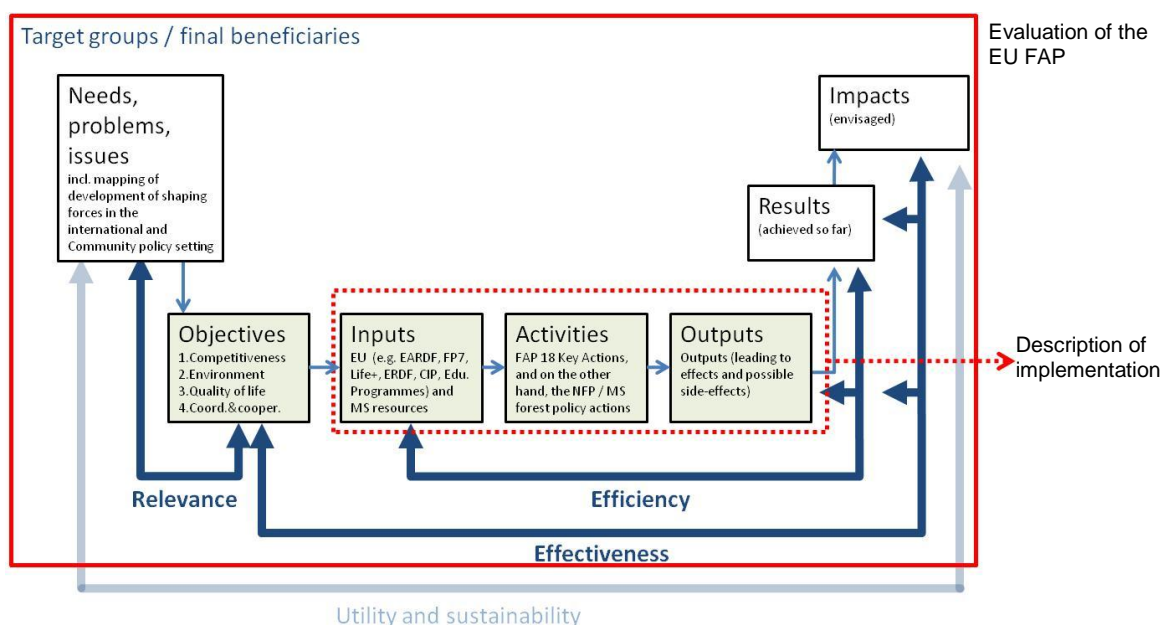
Target groups / final beneficiaries

Evaluation of the EU FAP

Needs, problems, issues
incl. mapping of development of shaping forces in the international and Community policy setting

Impacts
(envisaged)

Results
(achieved so far)

Objectives
1.Competitiveness
2.Environment
3.Quality of life
4.Coord.&cooper.

Inputs
EU (e.g. EARDF, FP7, Life+, ERDF, CIP, Edu. Programmes) and MS resources

Activities
FAP 18 Key Actions, and on the other hand, the NFP / MS forest policy actions

Outputs
Outputs (leading to effects and possible side-effects)

Description of implementation

Relevance

Efficiency

Effectiveness

Utility and sustainability